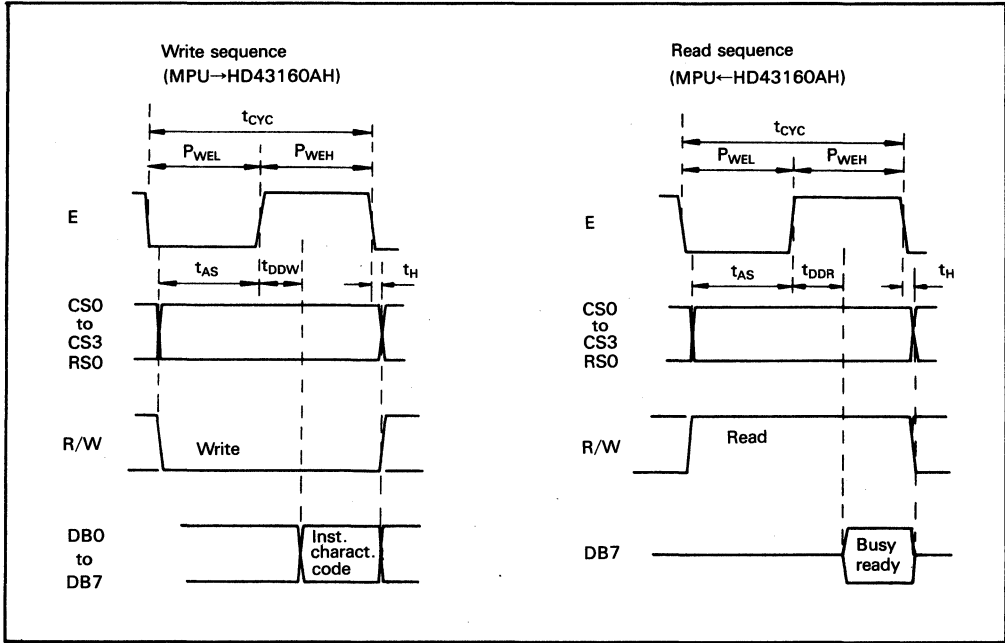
Write sequence
(MPU→HD43160AH)

$t_{CYC}$

$P_{WEL}$

$P_{WEH}$

E

$t_{AS}$

$t_{DDW}$

$t_H$

CS0
to
CS3
RS0

R/W

Write

DB0
to
DB7

Inst.
charact.
code

Read sequence
(MPU←HD43160AH)

$t_{CYC}$

$P_{WEL}$

$P_{WEH}$

E

$t_{AS}$

$t_{DDR}$

$t_H$

CS0
to
CS3
RS0

R/W

Read

DB7

Busy
ready